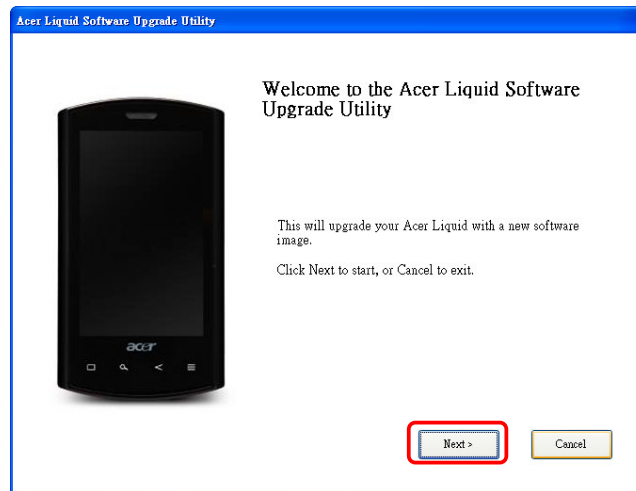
Acer Liquid Software Upgrade Utility

acer

Welcome to the Acer Liquid Software Upgrade Utility

This will upgrade your Acer Liquid with a new software image.

Click Next to start, or Cancel to exit.

Next >

Cancel